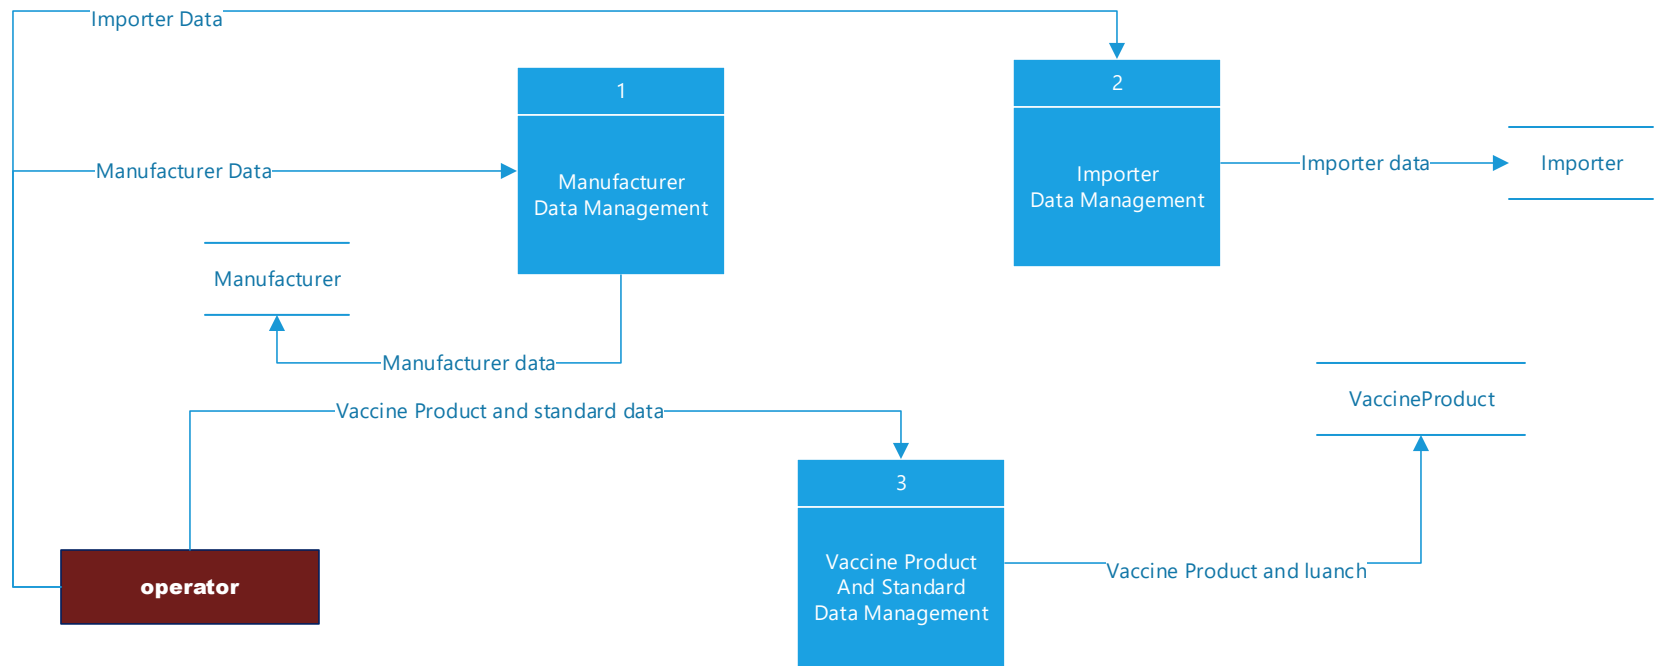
Importer Data

1

Manufacturer Data Management

2

Importer Data Management

Manufacturer Data

Importer data

Importer

Manufacturer

Manufacturer data

Vaccine Product and standard data

VaccineProduct

3

Vaccine Product And Standard Data Management

Vaccine Product and luanch

operator